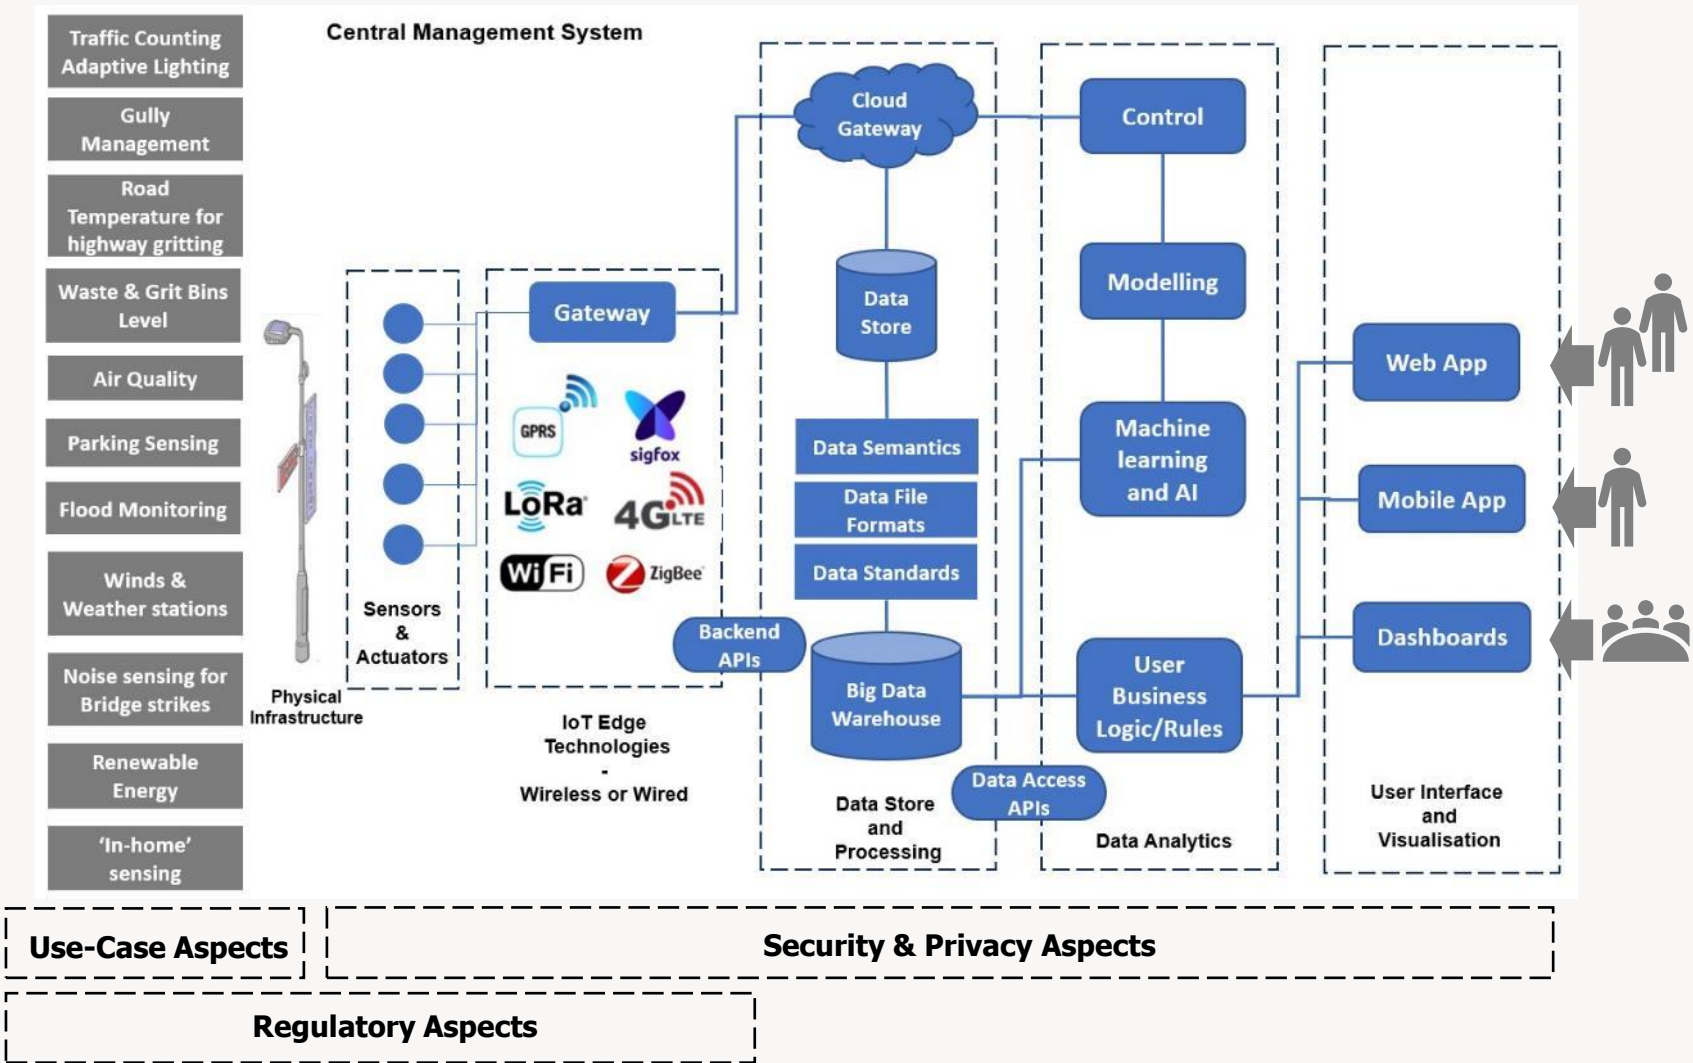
Traffic Counting Adaptive Lighting

Gully Management

Road Temperature for highway gritting

Waste & Grit Bins Level

Air Quality

Parking Sensing

Flood Monitoring

Winds & Weather stations

Noise sensing for Bridge strikes

Renewable Energy

'In-home' sensing

Central Management System

Physical Infrastructure

Sensors & Actuators

Gateway

GPRS

sigfox

LoRa

4G LTE

WiFi

ZigBee

IoT Edge Technologies - Wireless or Wired

Backend APIs

Cloud Gateway

Data Store

Data Semantics

Data File Formats

Data Standards

Big Data Warehouse

Data Store and Processing

Data Access APIs

Control

Modelling

Machine learning and AI

User Business Logic/Rules

Data Analytics

Web App

Mobile App

Dashboards

User Interface and Visualisation

Use-Case Aspects

Security & Privacy Aspects

Regulatory Aspects